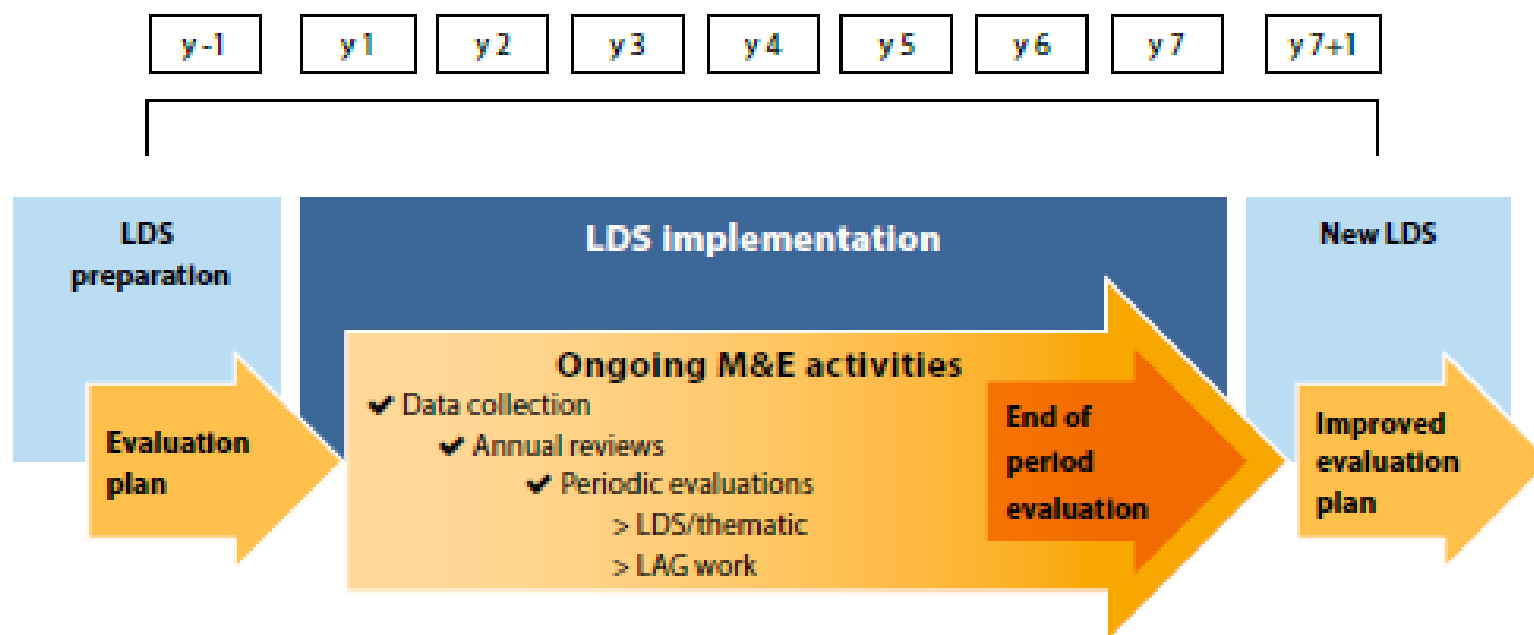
y -1
y 1
y 2
y 3
y 4
y 5
y 6
y 7
y 7+1

LDS preparation

LDS implementation

New LDS

Evaluation plan

Ongoing M&E activities
✔ Data collection
✔ Annual reviews
✔ Periodic evaluations
> LDS/thematic
> LAG work

End of period evaluation

Improved evaluation plan